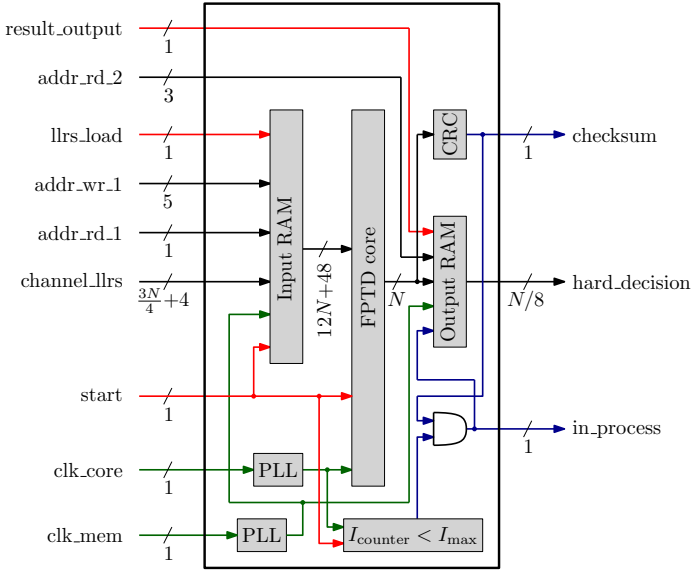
result_output
1
addr_rd_2
3
llrs_load
1
addr_wr_1
5
addr_rd_1
1
channel_llrs
$\frac{3N}{4}+4$
start
1
clk_core
1
clk_mem
1

Input RAM
$12N+48$
FPTD core
$N$
CRC
Output RAM
PLL
PLL
$I_{\text{counter}} < I_{\max}$

checksum
1
hard_decision
$N/8$
in_process
1